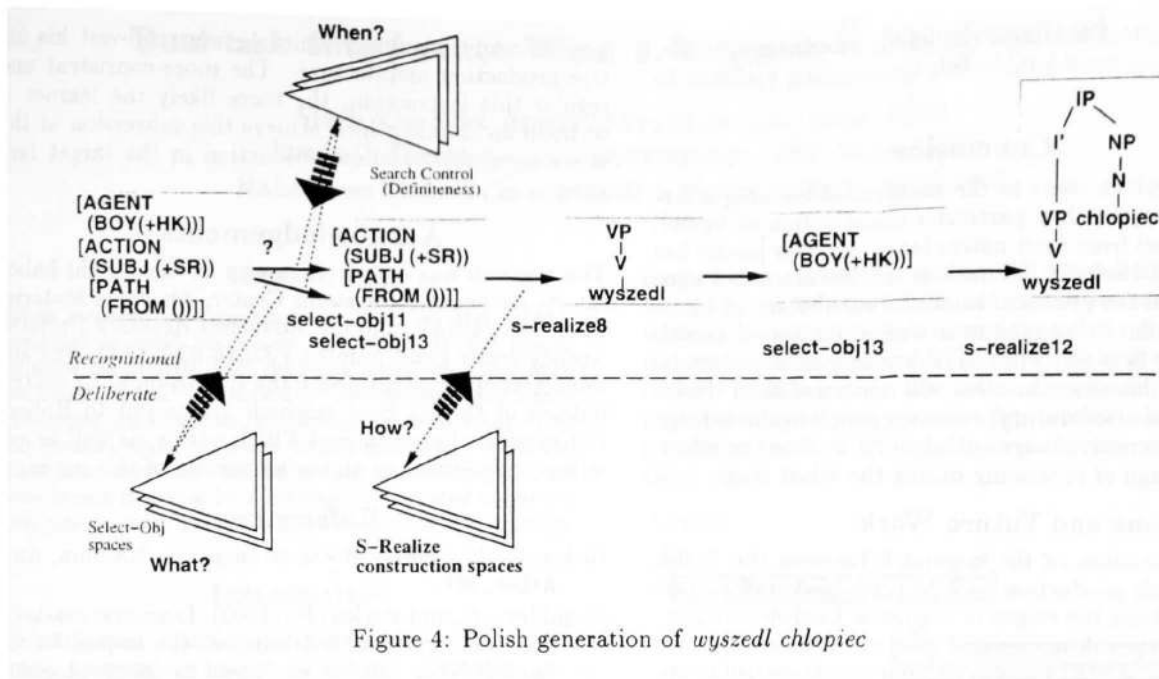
When?

Search Control (Definiteness)

[AGENT (BOY(+HK))] [ACTION (SUBJ (+SR)) [PATH (FROM ())]]

?

[ACTION (SUBJ (+SR)) [PATH (FROM ())]]

select-obj11
select-obj13

VP
V
wyszedl

s-realize8

[AGENT (BOY(+HK))]

select-obj13

IP
I'
NP
N
VP
chlopiec
V
wyszedl

s-realize12

Recognitional
Deliberate

How?

Select-Obj spaces

What?

S-Realize construction spaces

Figure 4: Polish generation of *wyszedl chlopiec*